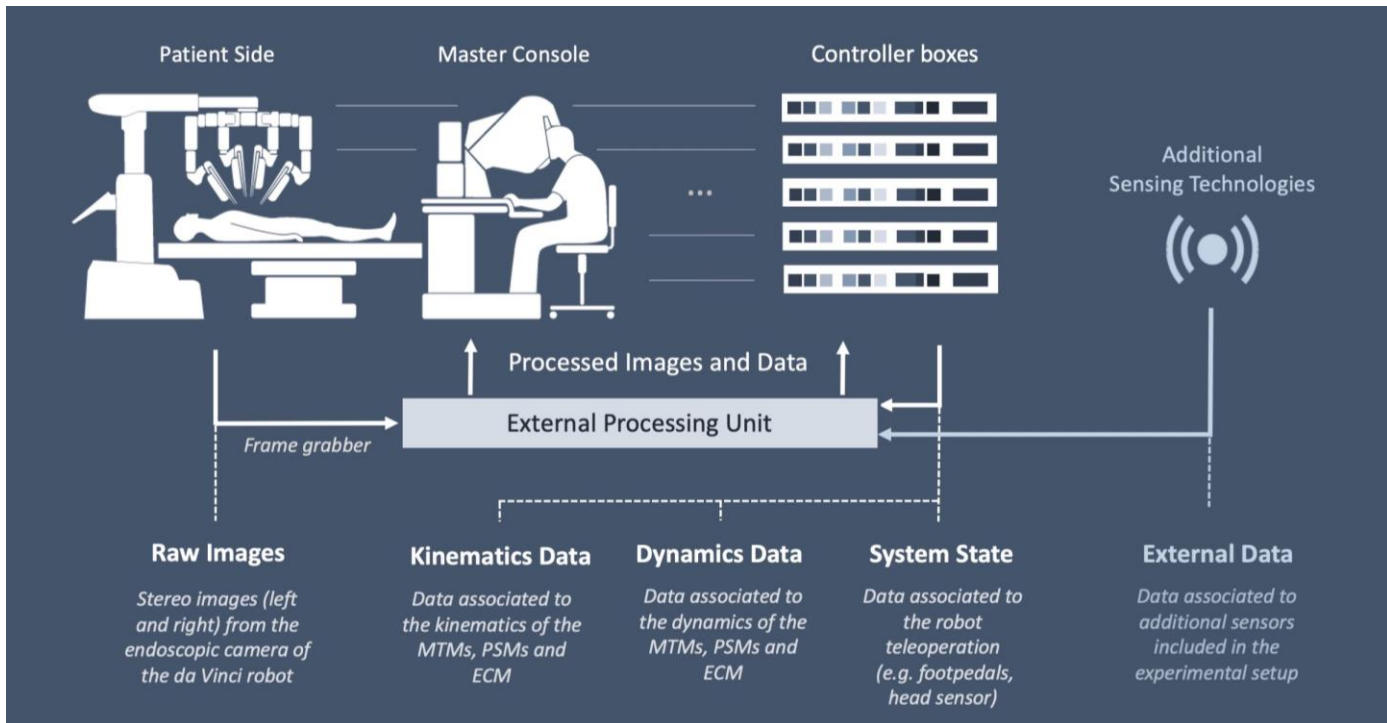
Patient Side

Master Console

Controller boxes

...

Additional Sensing Technologies

Processed Images and Data

External Processing Unit

Frame grabber

Raw Images

Stereo images (left and right) from the endoscopic camera of the da Vinci robot

Kinematics Data

Data associated to the kinematics of the MTMs, PSMs and ECM

Dynamics Data

Data associated to the dynamics of the MTMs, PSMs and ECM

System State

Data associated to the robot teleoperation (e.g. footpedals, head sensor)

External Data

Data associated to additional sensors included in the experimental setup